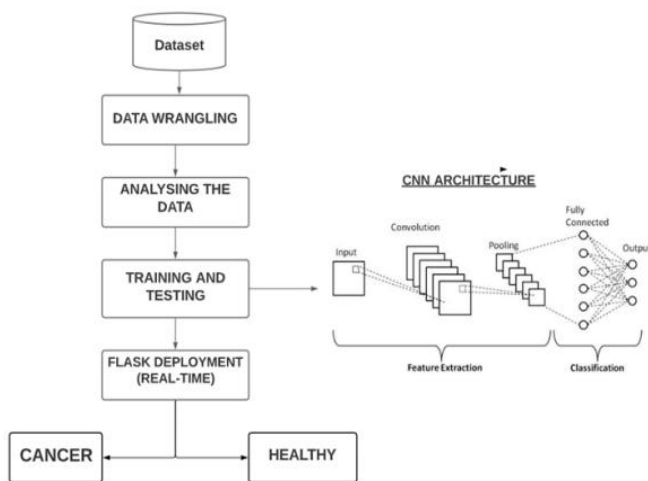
Dataset

DATA WRANGLING

ANALYSING THE DATA

TRAINING AND TESTING

FLASK DEPLOYMENT (REAL-TIME)

CANCER

HEALTHY

CNN ARCHITECTURE

Input

Convolution

Pooling

Fully Connected

Outpu

Feature Extraction

Classification